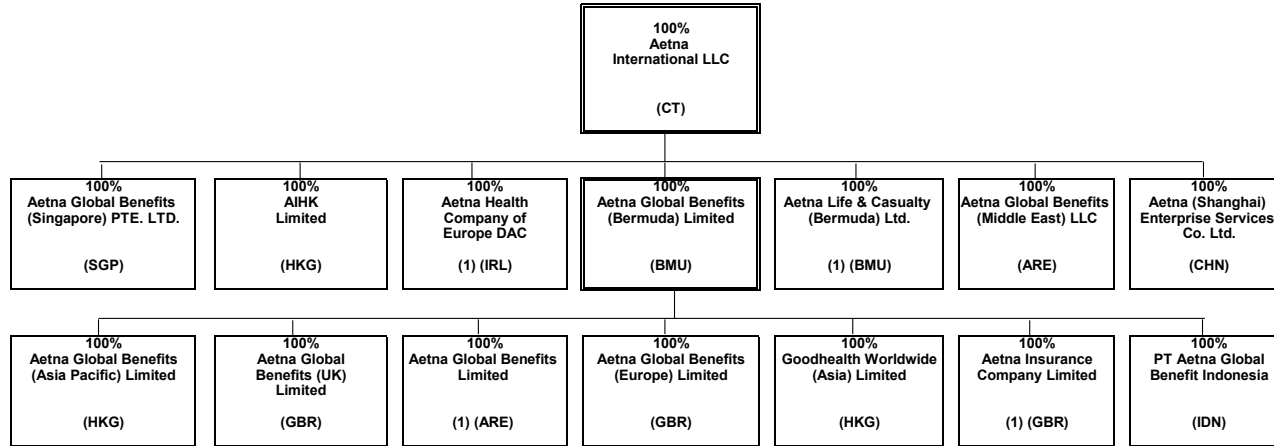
100%
Aetna International LLC

(CT)

100%
Aetna Global Benefits (Singapore) PTE. LTD.

(SGP)

100%
AIHK Limited

(HKG)

100%
Aetna Health Company of Europe DAC

(1) (IRL)

100%
Aetna Global Benefits (Bermuda) Limited

(BMU)

100%
Aetna Life & Casualty (Bermuda) Ltd.

(1) (BMU)

100%
Aetna Global Benefits (Middle East) LLC

(ARE)

100%
Aetna (Shanghai) Enterprise Services Co. Ltd.

(CHN)

100%
Aetna Global Benefits (Asia Pacific) Limited

(HKG)

100%
Aetna Global Benefits (UK) Limited

(GBR)

100%
Aetna Global Benefits Limited

(1) (ARE)

100%
Aetna Global Benefits (Europe) Limited

(GBR)

100%
Goodhealth Worldwide (Asia) Limited

(HKG)

100%
Aetna Insurance Company Limited

(1) (GBR)

100%
PT Aetna Global Benefit Indonesia

(IDN)